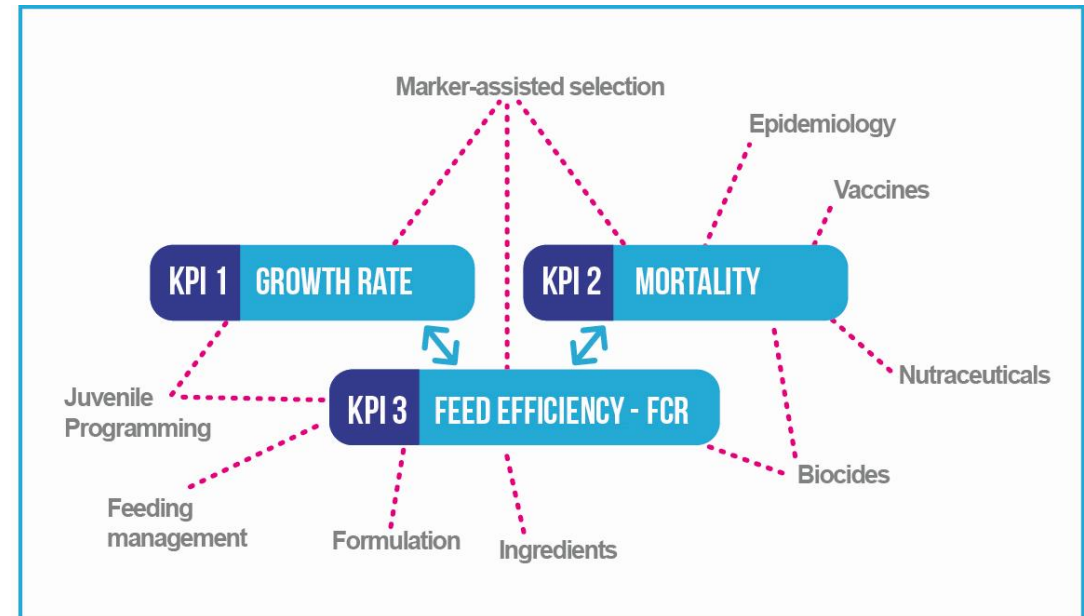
Marker-assisted selection

Epidemiology

Vaccines

KPI 1 GROWTH RATE

KPI 2 MORTALITY

Juvenile Programming

KPI 3 FEED EFFICIENCY - FCR

Nutraceuticals

Biocides

Feeding management

Formulation

Ingredients